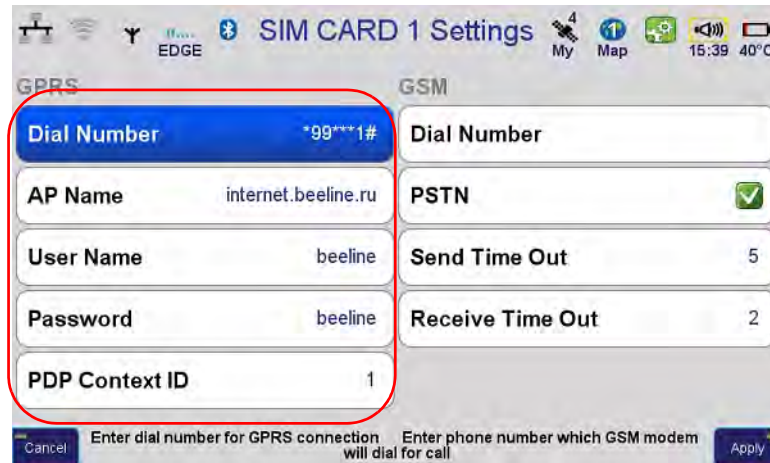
EDGE SIM CARD 1 Settings 4 My Map 15:39 40°C

GPRS

Dial Number *99***1#

AP Name internet.beeline.ru

User Name beeline

Password beeline

PDP Context ID 1

GSM

Dial Number

PSTN

Send Time Out 5

Receive Time Out 2

Cancel Enter dial number for GPRS connection Enter phone number which GSM modem will dial for call Apply